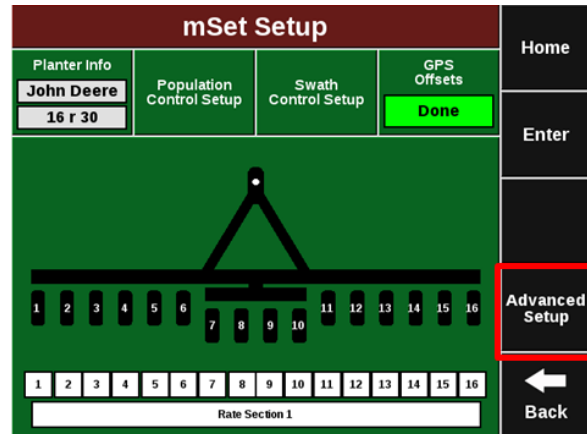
mSet Setup

Planter Info
John Deere
16 r 30

Population Control Setup

Swath Control Setup

GPS Offsets
Done

1 2 3 4 5 6 7 8 9 10 11 12 13 14 15 16

| 1 | 2 | 3 | 4 | 5 | 6 | 7 | 8 | 9 | 10 | 11 | 12 | 13 | 14 | 15 | 16 |
|---|---|---|---|---|---|---|---|---|---|---|---|---|---|---|---|

Rate Section 1

Home

Enter

Advanced Setup

Back